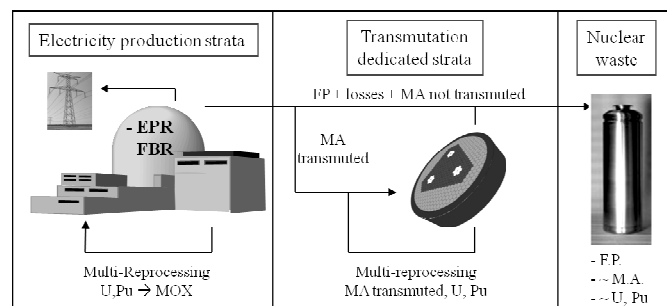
Electricity production strata

Transmutation dedicated strata

Nuclear waste

- EPR
FBR

FP + losses + MA not transmuted

MA transmuted

Multi-Reprocessing
U,Pu → MOX

Multi-reprocessing
MA transmuted, U, Pu

- F.P.
- ~ M.A.
- ~ U, Pu